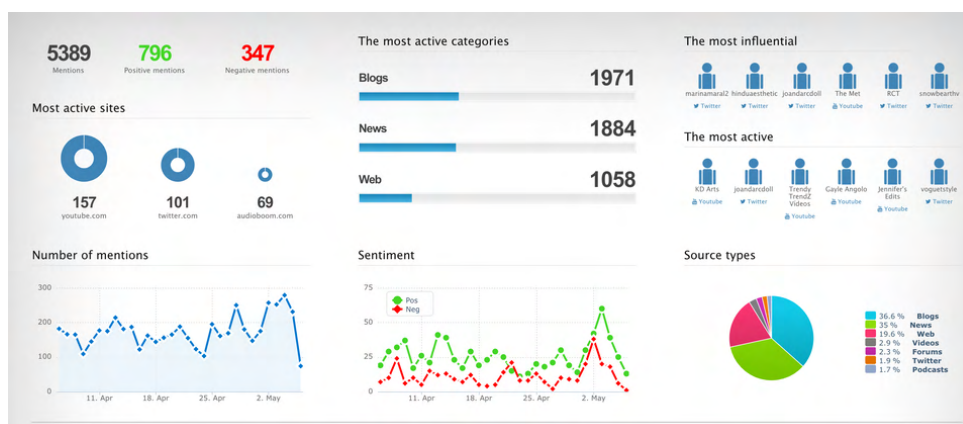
5389
Mentions

796
Positive mentions

347
Negative mentions

Most active sites

157
youtube.com

101
twitter.com

69
audioboom.com

The most active categories

Blogs 1971

News 1884

Web 1058

The most influential

marinamaral2 Twitter
hinduaesthetic Twitter
joandarcdoll Twitter
The Met Youtube
RCT Twitter
snowbearthv Twitter

The most active

KD Arts Youtube
joandarcdoll Twitter
Trendy TrendZ Videos Youtube
Gayle Angolo Youtube
Jennifer's Edits Youtube
voguetstyle Twitter

Number of mentions

300
200
100
0
11. Apr
18. Apr
25. Apr
2. May

Sentiment

Pos
Neg
75
50
25
0
11. Apr
18. Apr
25. Apr
2. May

Source types

| | |
|---|---|
| 36.6 % | Blogs |
| 35 % | News |
| 19.6 % | Web |
| 2.9 % | Videos |
| 2.3 % | Forums |
| 1.9 % | Twitter |
| 1.7 % | Podcasts |